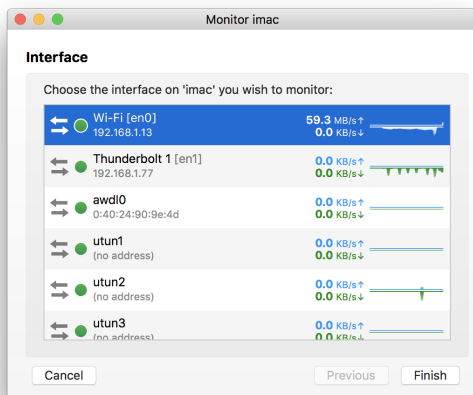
Monitor imac

Interface

Choose the interface on 'imac' you wish to monitor:

Wi-Fi [en0]
192.168.1.13
59.3 MB/s↑
0.0 KB/s↓

Thunderbolt 1 [en1]
192.168.1.77
0.0 KB/s↑
0.0 KB/s↓

awdl0
0:40:24:90:9e:4d
0.0 KB/s↑
0.0 KB/s↓

utun1
(no address)
0.0 KB/s↑
0.0 KB/s↓

utun2
(no address)
0.0 KB/s↑
0.0 KB/s↓

utun3
(no address)
0.0 KB/s↑
0.0 KB/s↓

Cancel
Previous
Finish